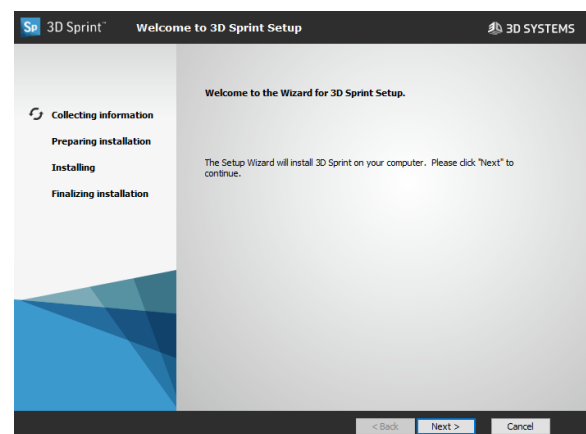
Sp 3D Sprint™ Welcome to 3D Sprint Setup

3D SYSTEMS

Collecting information
Preparing installation
Installing
Finalizing installation

Welcome to the Wizard for 3D Sprint Setup.

The Setup Wizard will install 3D Sprint on your computer. Please click "Next" to continue.

< Back Next > Cancel